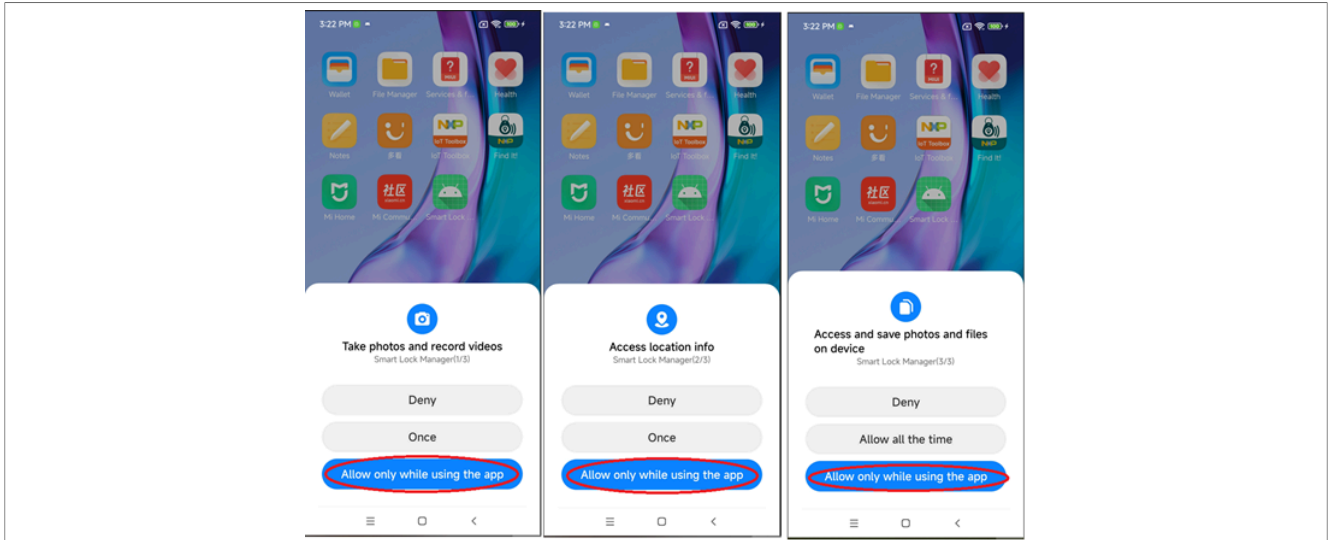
3:22 PM

Wallet File Manager Services & f... Health
Notes 多看 IoT Toolbox Find it!
Mi Home Mi Commu... Smart Lock...

Take photos and record videos
Smart Lock Manager(1/3)

Deny

Once

Allow only while using the app

3:22 PM

Wallet File Manager Services & f... Health
Notes 多看 IoT Toolbox Find it!
Mi Home Mi Commu... Smart Lock...

Access location info
Smart Lock Manager(2/3)

Deny

Once

Allow only while using the app

3:22 PM

Wallet File Manager Services & f... Health
Notes 多看 IoT Toolbox Find it!
Mi Home Mi Commu... Smart Lock...

Access and save photos and files on device
Smart Lock Manager(3/3)

Deny

Allow all the time

Allow only while using the app